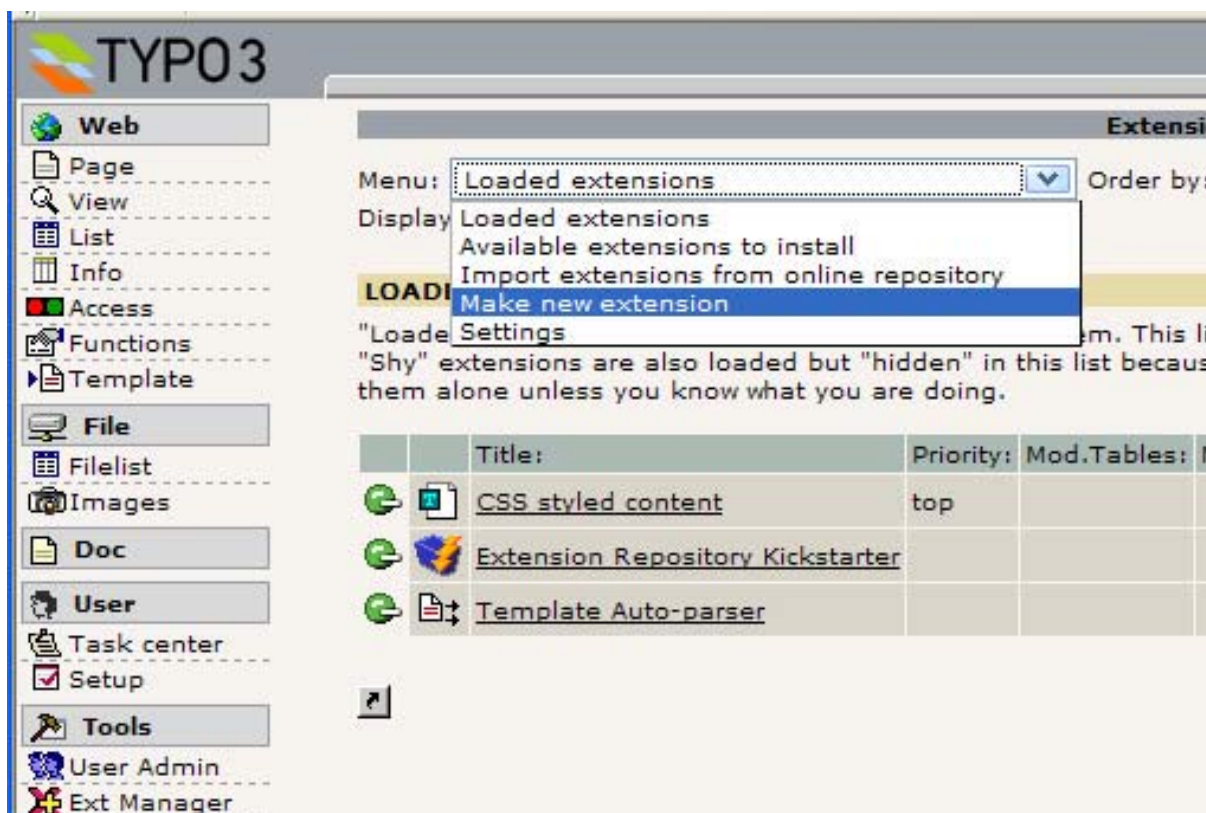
TYPO3

Web
Page
View
List
Info
Access
Functions
Template

File
Filelist
Images

Doc

User
Task center
Setup

Tools
User Admin
Ext Manager

Extensi

Menu: Loaded extensions
Order by:
Display

Loaded extensions
Available extensions to install
Import extensions from online repository
Make new extension
Settings

LOADI

"Loade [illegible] em. This li
"Shy" extensions are also loaded but "hidden" in this list becaus
them alone unless you know what you are doing.

| | | Title: | Priority: | Mod.Tables: |
|---|---|---|---|---|
| | | CSS styled content | top | |
| | | Extension Repository Kickstarter | | |
| | | Template Auto-parser | | |